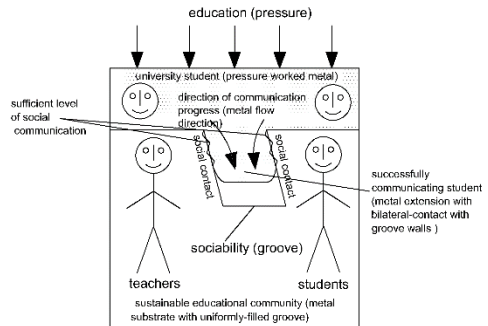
education (pressure)

university student (pressure worked metal)

sufficient level of social communication

direction of communication progress (metal flow direction)

social contact

social contact

successfully communicating student (metal extension with bilateral-contact with groove walls )

sociability (groove)

teachers

students

sustainable educational community (metal substrate with uniformly-filled groove)